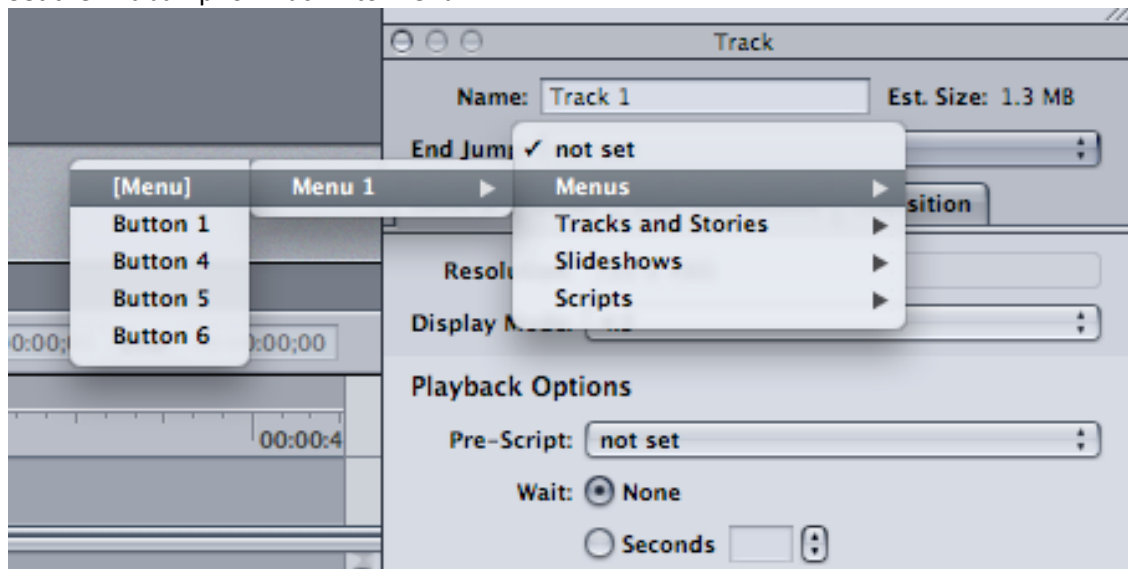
Track

Name: Track 1

Est. Size: 1.3 MB

End Jum

✓ not set

Menus

Tracks and Stories

Slideshows

Scripts

[Menu]

Button 1

Button 4

Button 5

Button 6

Menu 1

sition

Resolu

Display M

0:00;

0:00;00

00:00:4

Playback Options

Pre-Script: not set

Wait: None

Seconds